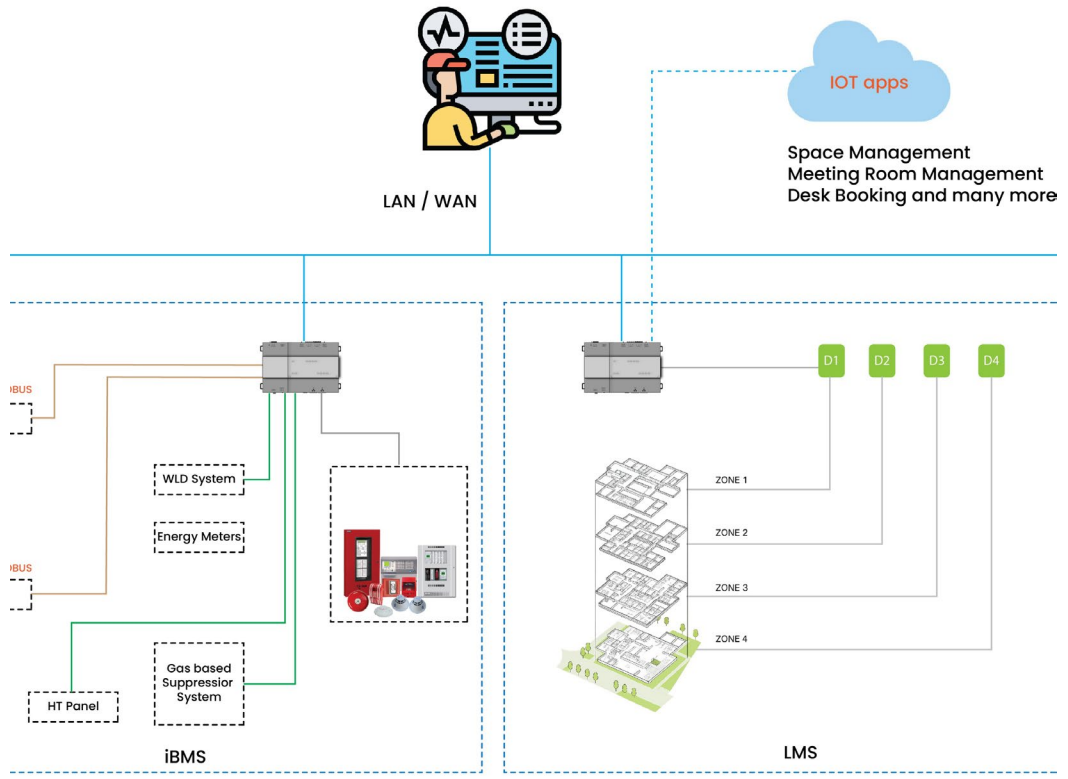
IOT apps

Space Management
Meeting Room Management
Desk Booking and many more

LAN / WAN

DBUS

DBUS

WLD System

Energy Meters

HT Panel

Gas based Suppressior System

iBMS

D1 D2 D3 D4

ZONE 1

ZONE 2

ZONE 3

ZONE 4

LMS